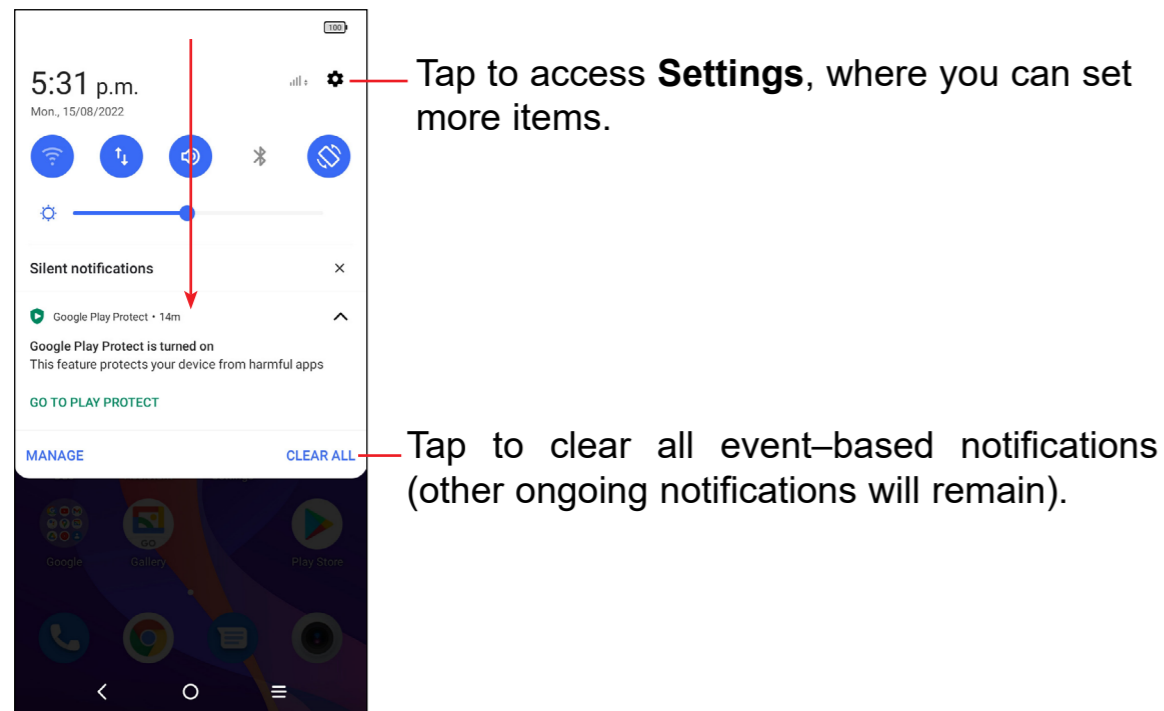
100

5:31 p.m.

Mon., 15/08/2022

Silent notifications

Google Play Protect • 14m

Google Play Protect is turned on

This feature protects your device from harmful apps

GO TO PLAY PROTECT

MANAGE

CLEAR ALL

Google

Gallery

Play Store

Tap to access **Settings**, where you can set more items.

Tap to clear all event–based notifications (other ongoing notifications will remain).